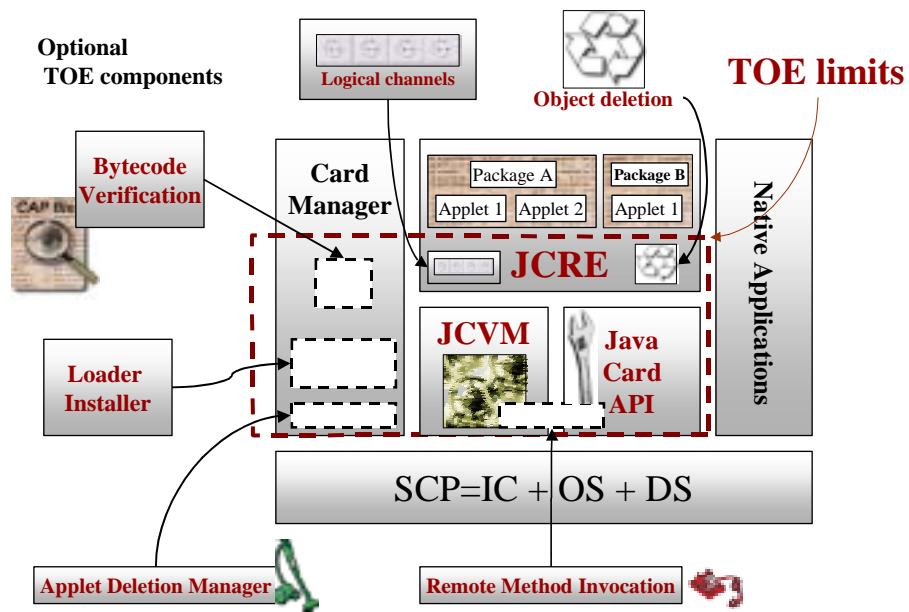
Optional
TOE components

Logical channels

Object deletion

TOE limits

Bytecode Verification

CAP file

Card Manager

Package A

Package B

Applet 1

Applet 2

Applet 1

JCRE

Native Applications

JCVM

Java Card API

Loader Installer

SCP=IC + OS + DS

Applet Deletion Manager

Remote Method Invocation